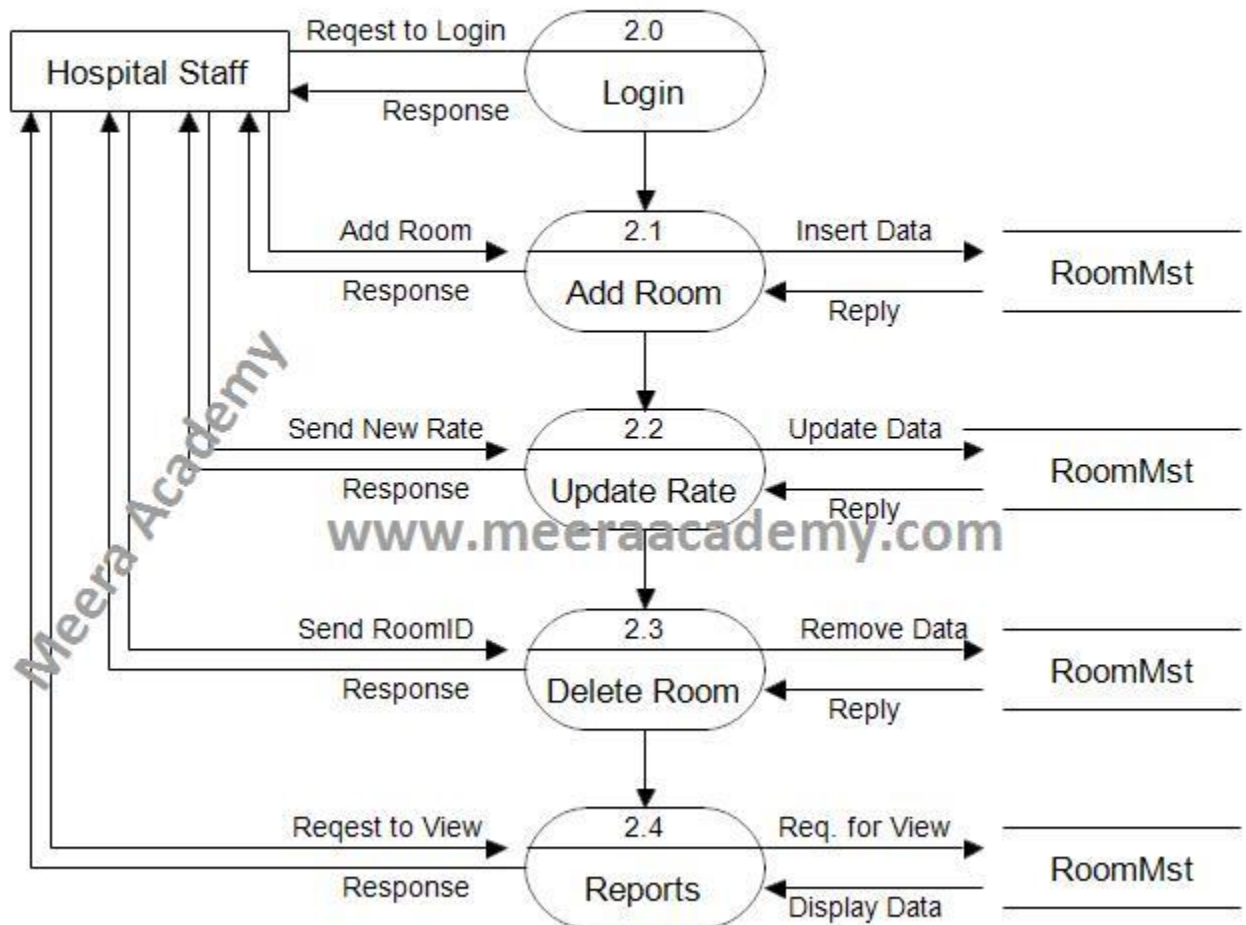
Hospital Staff

Reqest to Login

Response

2.0

Login

Add Room

Response

2.1

Add Room

Insert Data

Reply

RoomMst

Send New Rate

Response

2.2

Update Rate

Update Data

Reply

RoomMst

Meera Academy

www.meeraacademy.com

Send RoomID

Response

2.3

Delete Room

Remove Data

Reply

RoomMst

Reqest to View

Response

2.4

Reports

Req. for View

Display Data

RoomMst